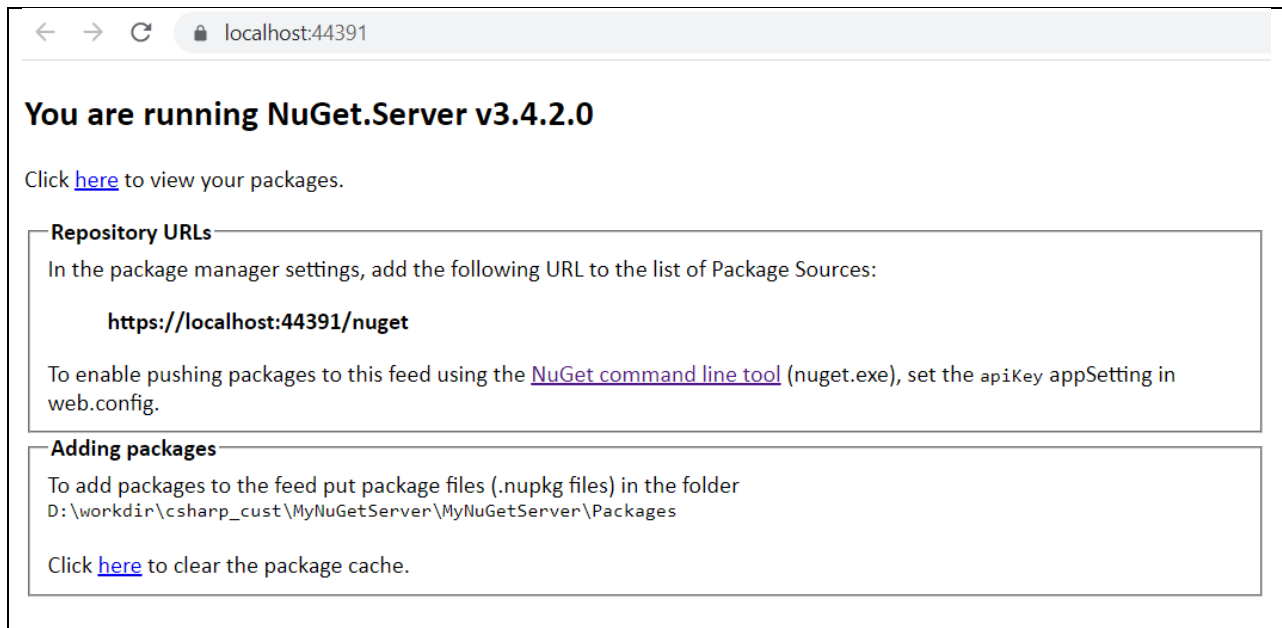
localhost:44391

You are running NuGet.Server v3.4.2.0

Click here to view your packages.

Repository URLs

In the package manager settings, add the following URL to the list of Package Sources:

https://localhost:44391/nuget

To enable pushing packages to this feed using the NuGet command line tool (nuget.exe), set the apiKey appSetting in web.config.

Adding packages

To add packages to the feed put package files (.nupkg files) in the folder D:\workdir\csharp_cust\MyNuGetServer\MyNuGetServer\Packages

Click here to clear the package cache.